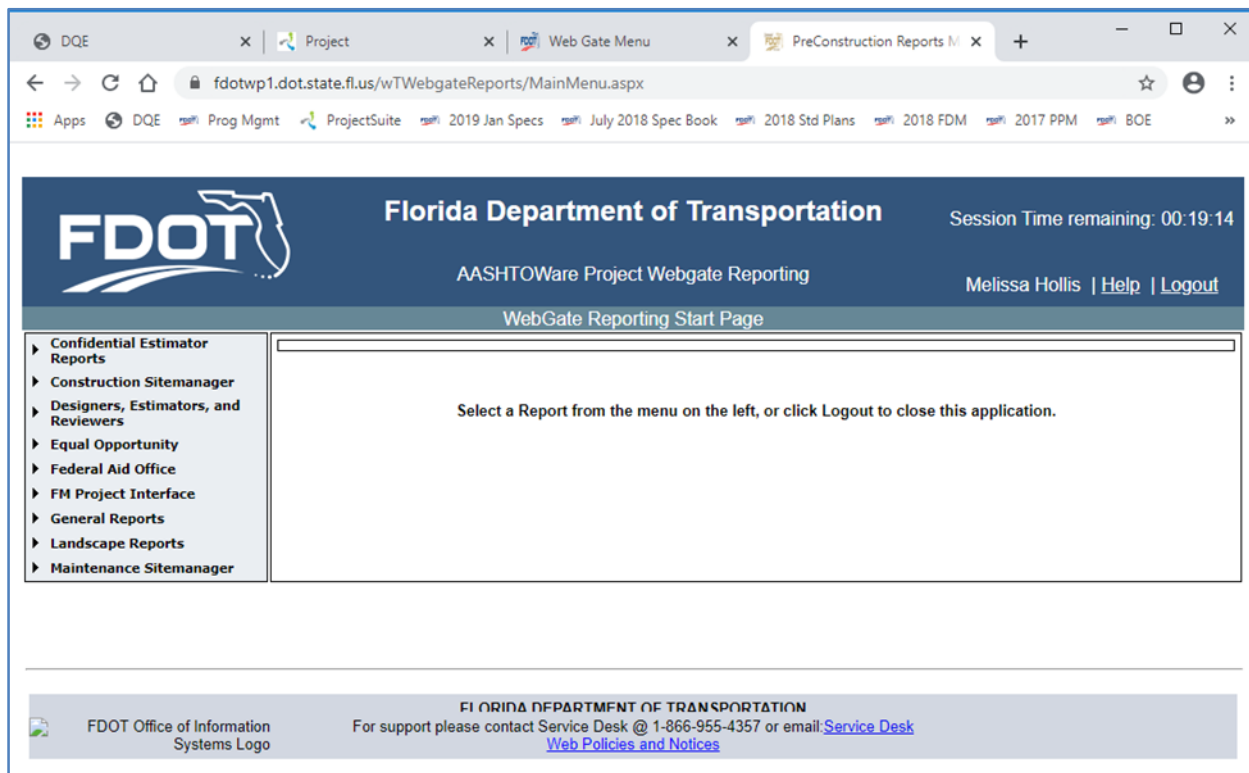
DQE ×
Project ×
Web Gate Menu ×
PreConstruction Reports M ×
+

fdotwp1.dot.state.fl.us/wTWebgateReports/MainMenu.aspx

Apps DQE Prog Mgmt ProjectSuite 2019 Jan Specs July 2018 Spec Book 2018 Std Plans 2018 FDM 2017 PPM BOE »

FDOT

Florida Department of Transportation

AASHTOWare Project Webgate Reporting

Session Time remaining: 00:19:14

Melissa Hollis | Help | Logout

WebGate Reporting Start Page

Confidential Estimator Reports
Construction Sitemanager
Designers, Estimators, and Reviewers
Equal Opportunity
Federal Aid Office
FM Project Interface
General Reports
Landscape Reports
Maintenance Sitemanager

Select a Report from the menu on the left, or click Logout to close this application.

FDOT Office of Information Systems Logo

FLORIDA DEPARTMENT OF TRANSPORTATION
For support please contact Service Desk @ 1-866-955-4357 or email:Service Desk
Web Policies and Notices